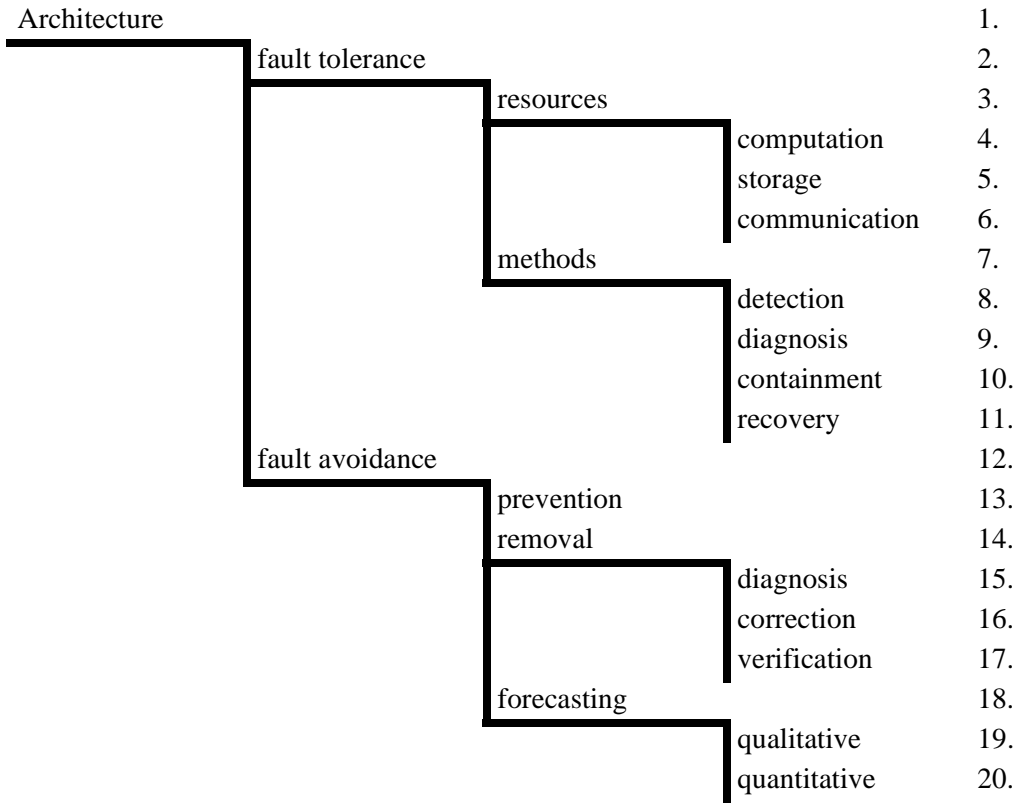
Architecture 1.
fault tolerance 2.
resources 3.
computation 4.
storage 5.
communication 6.
methods 7.
detection 8.
diagnosis 9.
containment 10.
recovery 11.
fault avoidance 12.
prevention 13.
removal 14.
diagnosis 15.
correction 16.
verification 17.
forecasting 18.
qualitative 19.
quantitative 20.